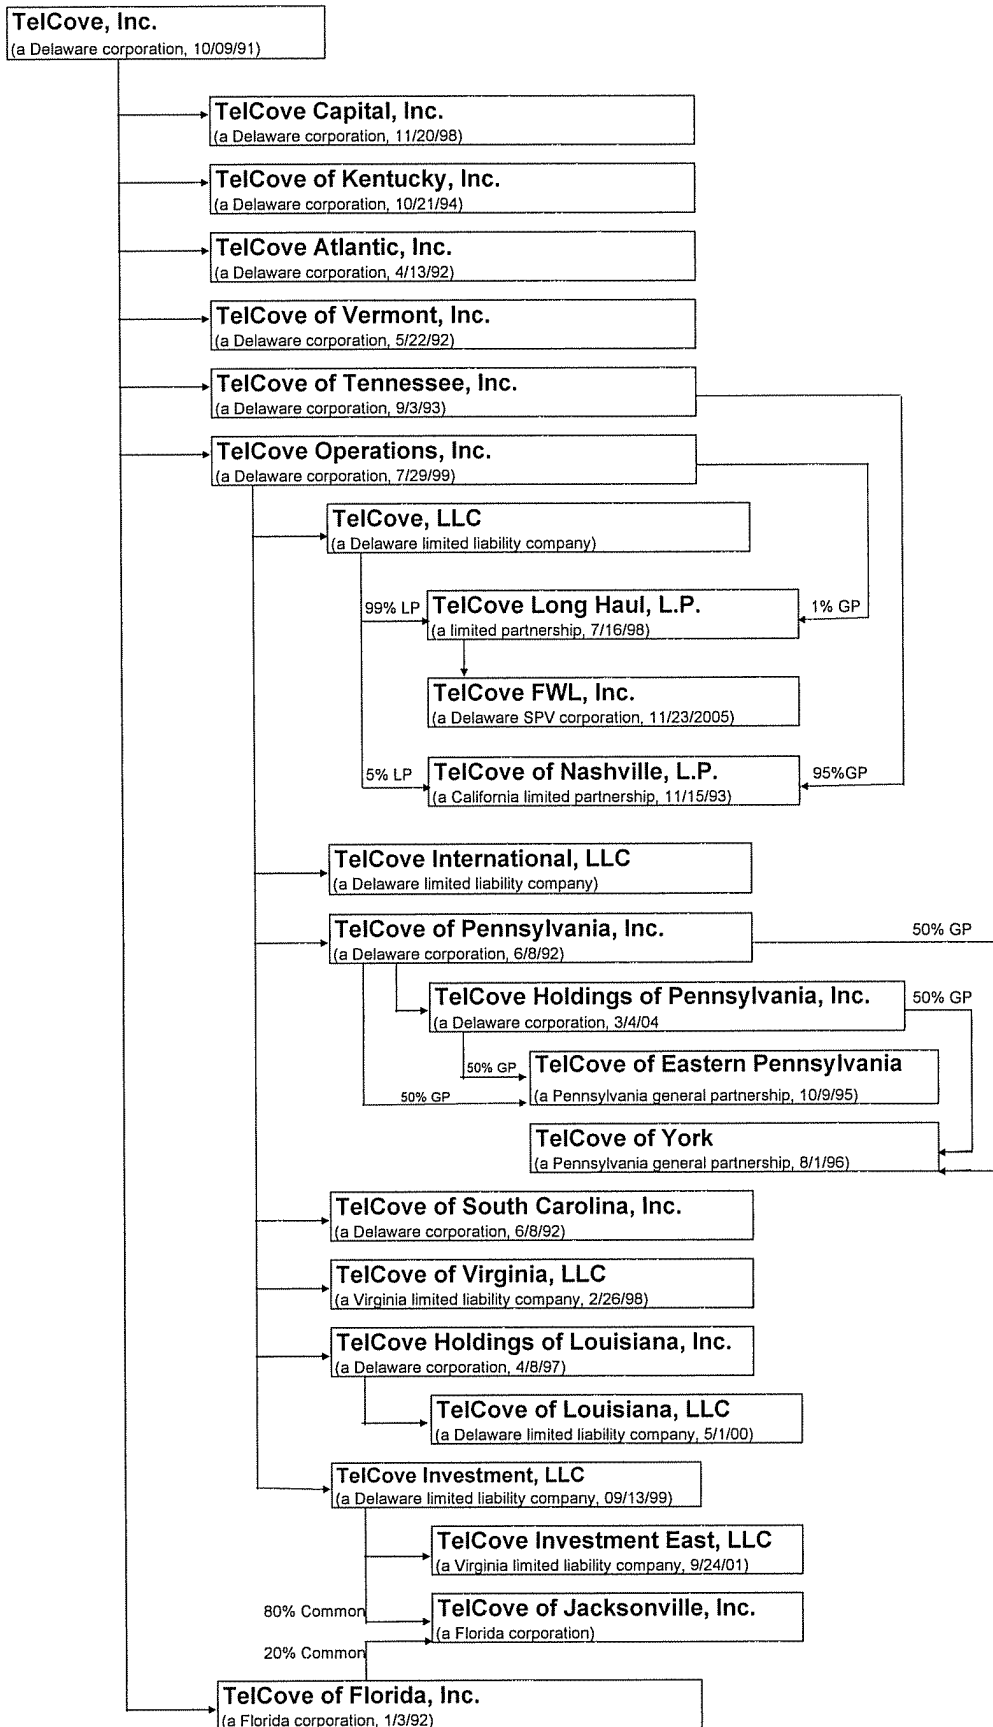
TelCove, Inc.
(a Delaware corporation, 10/09/91)

TelCove Capital, Inc.
(a Delaware corporation, 11/20/98)

TelCove of Kentucky, Inc.
(a Delaware corporation, 10/21/94)

TelCove Atlantic, Inc.
(a Delaware corporation, 4/13/92)

TelCove of Vermont, Inc.
(a Delaware corporation, 5/22/92)

TelCove of Tennessee, Inc.
(a Delaware corporation, 9/3/93)

TelCove Operations, Inc.
(a Delaware corporation, 7/29/99)

TelCove, LLC
(a Delaware limited liability company)

99% LP

TelCove Long Haul, L.P.
(a limited partnership, 7/16/98)

1% GP

TelCove FWL, Inc.
(a Delaware SPV corporation, 11/23/2005)

5% LP

TelCove of Nashville, L.P.
(a California limited partnership, 11/15/93)

95%GP

TelCove International, LLC
(a Delaware limited liability company)

TelCove of Pennsylvania, Inc.
(a Delaware corporation, 6/8/92)

50% GP

TelCove Holdings of Pennsylvania, Inc.
(a Delaware corporation, 3/4/04

50% GP

50% GP

TelCove of Eastern Pennsylvania
(a Pennsylvania general partnership, 10/9/95)

50% GP

TelCove of York
(a Pennsylvania general partnership, 8/1/96)

TelCove of South Carolina, Inc.
(a Delaware corporation, 6/8/92)

TelCove of Virginia, LLC
(a Virginia limited liability company, 2/26/98)

TelCove Holdings of Louisiana, Inc.
(a Delaware corporation, 4/8/97)

TelCove of Louisiana, LLC
(a Delaware limited liability company, 5/1/00)

TelCove Investment, LLC
(a Delaware limited liability company, 09/13/99)

TelCove Investment East, LLC
(a Virginia limited liability company, 9/24/01)

80% Common

TelCove of Jacksonville, Inc.
(a Florida corporation)

20% Common

TelCove of Florida, Inc.
(a Florida corporation, 1/3/92)